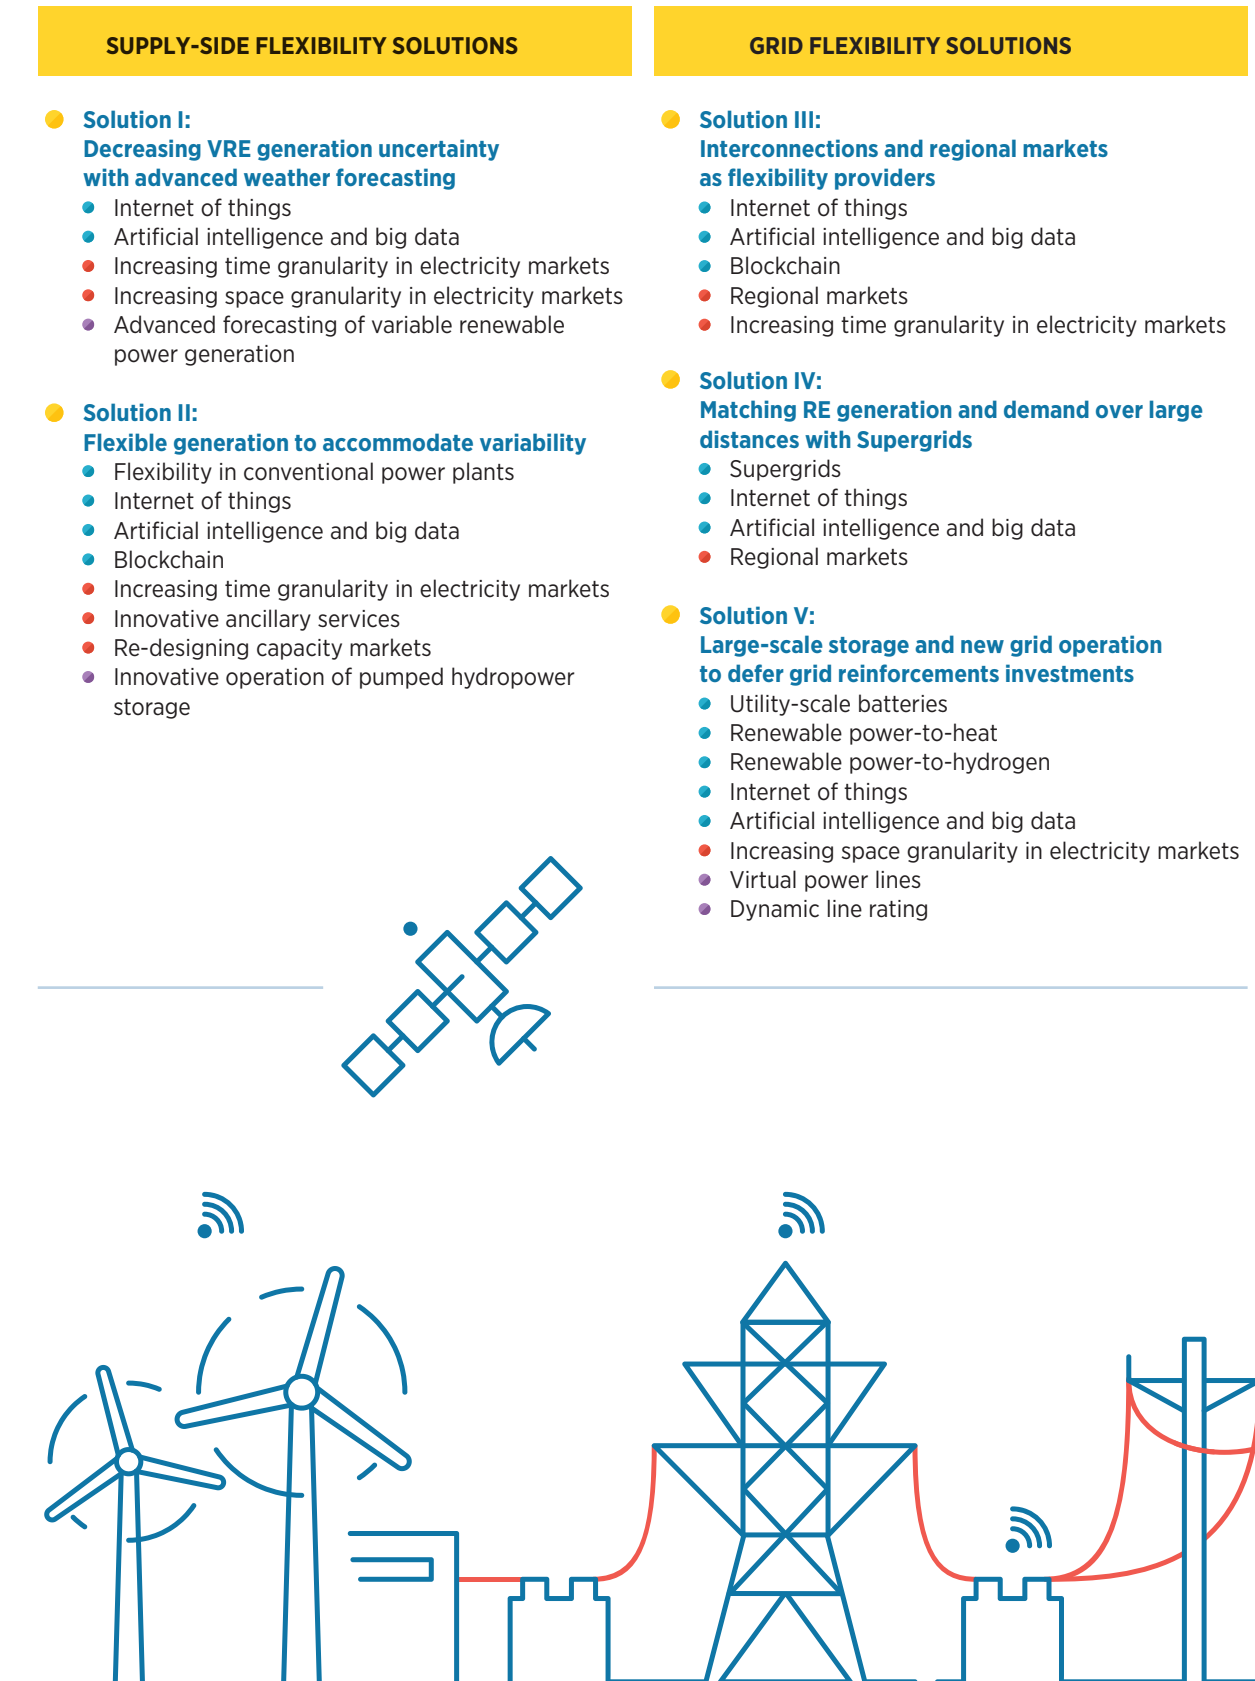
SUPPLY-SIDE FLEXIBILITY SOLUTIONS

Solution I:
Decreasing VRE generation uncertainty with advanced weather forecasting
- Internet of things
- Artificial intelligence and big data
- Increasing time granularity in electricity markets
- Increasing space granularity in electricity markets
- Advanced forecasting of variable renewable power generation

Solution II:
Flexible generation to accommodate variability
- Flexibility in conventional power plants
- Internet of things
- Artificial intelligence and big data
- Blockchain
- Increasing time granularity in electricity markets
- Innovative ancillary services
- Re-designing capacity markets
- Innovative operation of pumped hydropower storage

GRID FLEXIBILITY SOLUTIONS

Solution III:
Interconnections and regional markets as flexibility providers
- Internet of things
- Artificial intelligence and big data
- Blockchain
- Regional markets
- Increasing time granularity in electricity markets

Solution IV:
Matching RE generation and demand over large distances with Supergrids
- Supergrids
- Internet of things
- Artificial intelligence and big data
- Regional markets

Solution V:
Large-scale storage and new grid operation to defer grid reinforcements investments
- Utility-scale batteries
- Renewable power-to-heat
- Renewable power-to-hydrogen
- Internet of things
- Artificial intelligence and big data
- Increasing space granularity in electricity markets
- Virtual power lines
- Dynamic line rating